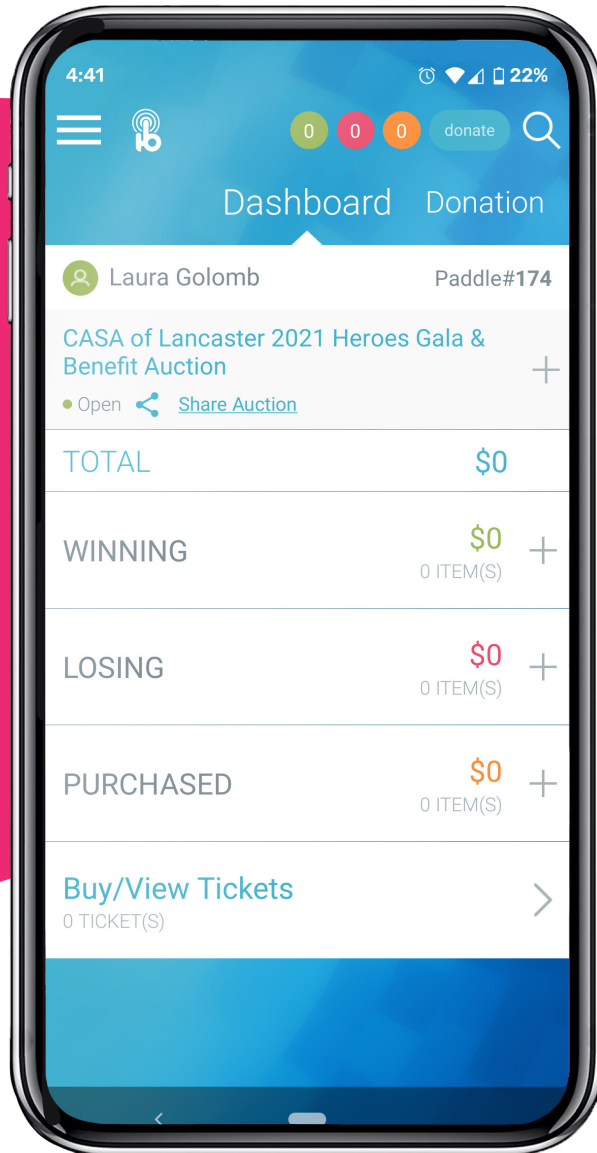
4:41

22%

0 0 0 donate

Dashboard Donation

Laura Golomb Paddle#174

CASA of Lancaster 2021 Heroes Gala & Benefit Auction

+

Open Share Auction

TOTAL $0

WINNING $0 0 ITEM(S) +

LOSING $0 0 ITEM(S) +

PURCHASED $0 0 ITEM(S) +

Buy/View Tickets 0 TICKET(S)